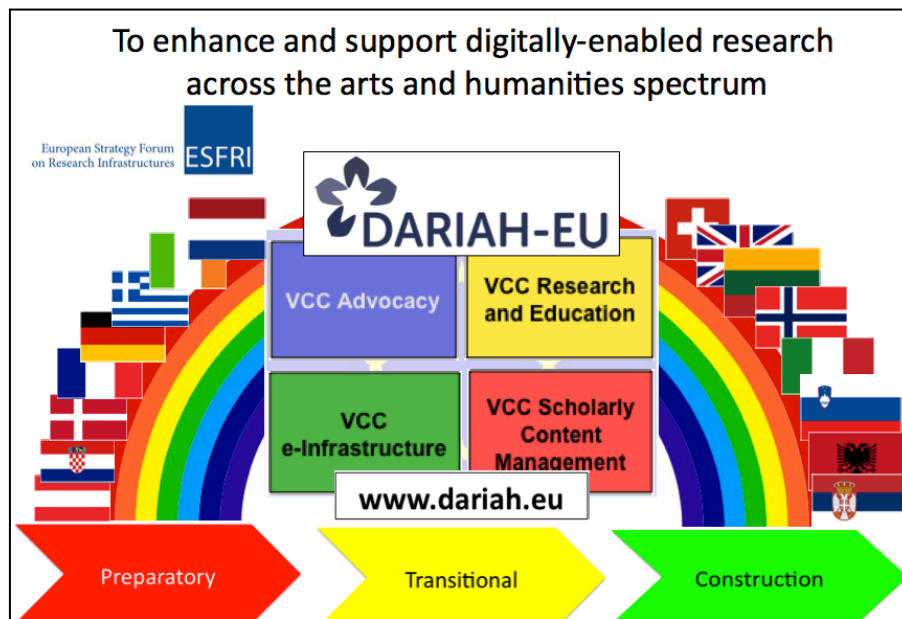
To enhance and support digitally-enabled research across the arts and humanities spectrum

European Strategy Forum on Research Infrastructures

ESFRI

DARIAH-EU

VCC Advocacy

VCC Research and Education

VCC e-Infrastructure

VCC Scholarly Content Management

www.dariah.eu

Preparatory

Transitional

Construction